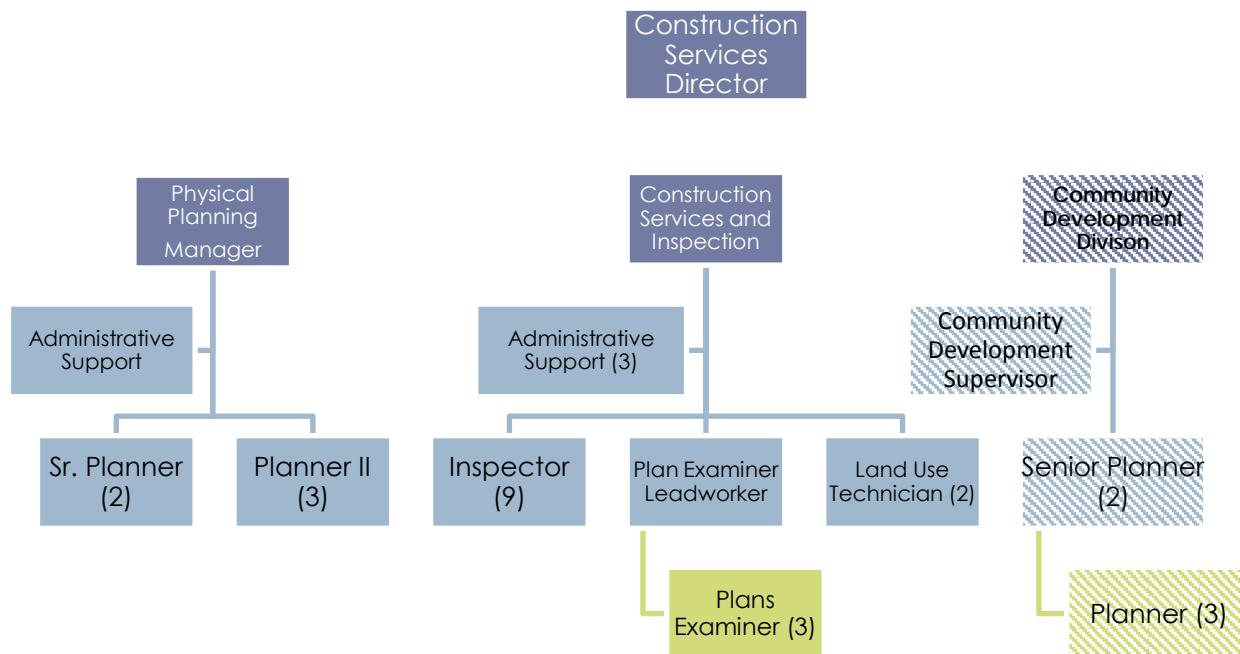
Construction Services Director

Physical Planning Manager

Administrative Support

Sr. Planner (2)

Planner II (3)

Construction Services and Inspection

Administrative Support (3)

Inspector (9)

Plan Examiner Leadworker

Plans Examiner (3)

Land Use Technician (2)

Community Development Divison

Community Development Supervisor

Senior Planner (2)

Planner (3)